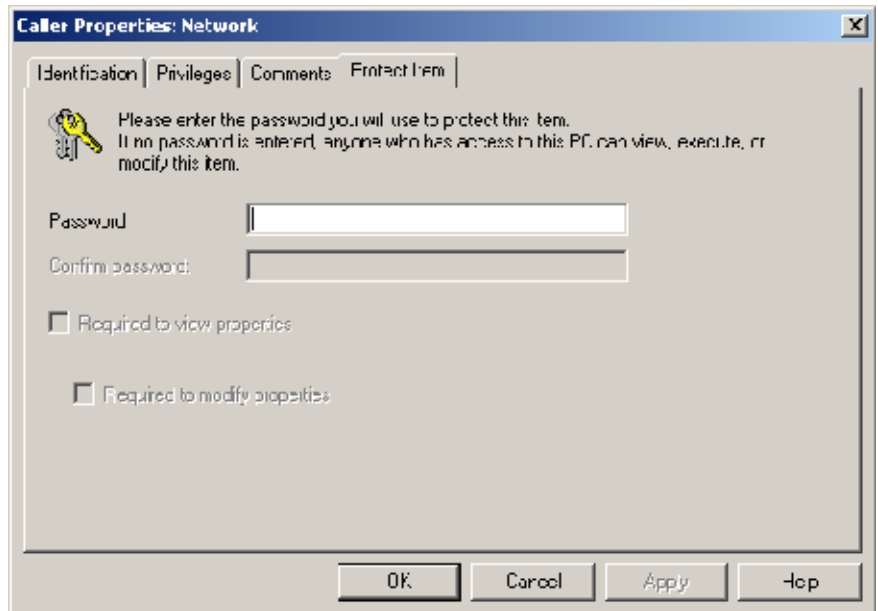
Caller Properties: Network

Identification | Privileges | Comments | Protect Item

Please enter the password you will use to protect this item.
If no password is entered, anyone who has access to this PC can view, execute, or modify this item.

Password

Confirm password:

Required to view properties

Required to modify properties

OK | Cancel | Apply | Help